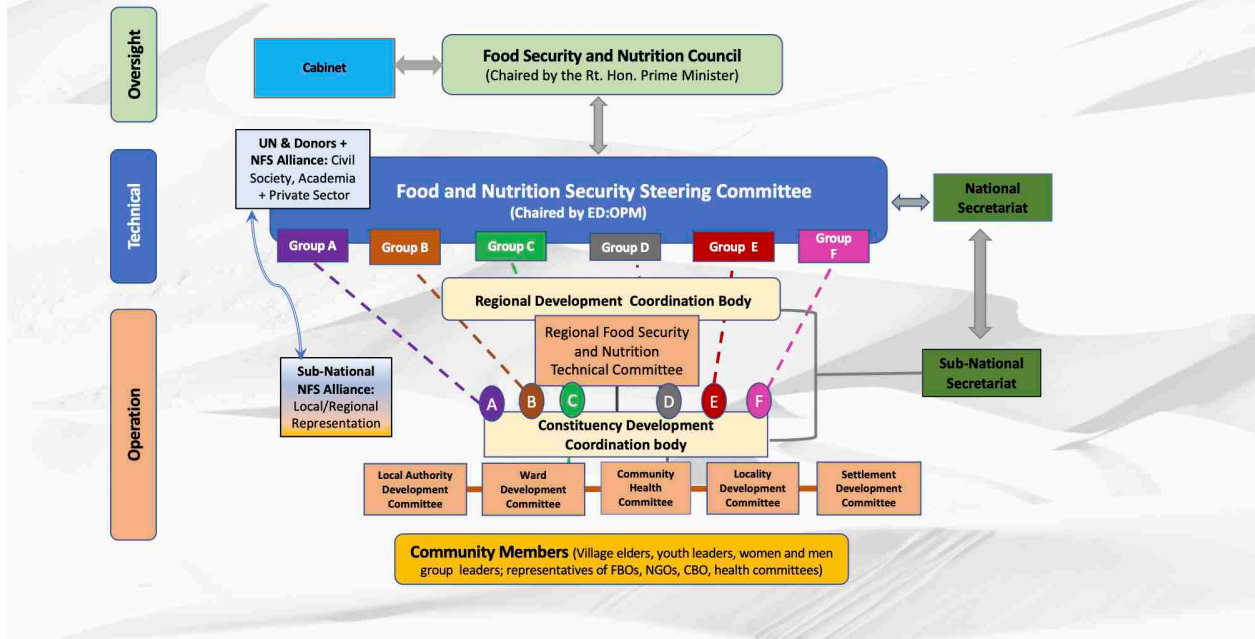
Oversight

Cabinet

Food Security and Nutrition Council
(Chaired by the Rt. Hon. Prime Minister)

Technical

UN & Donors + NFS Alliance: Civil Society, Academia + Private Sector

Food and Nutrition Security Steering Committee
(Chaired by ED:OPM)

National Secretariat

Group A

Group B

Group C

Group D

Group E

Group F

Regional Development Coordination Body

Regional Food Security and Nutrition Technical Committee

Operation

Sub-National NFS Alliance: Local/Regional Representation

Sub-National Secretariat

A

B

C

D

E

F

Constituency Development Coordination body

Local Authority Development Committee

Ward Development Committee

Community Health Committee

Locality Development Committee

Settlement Development Committee

Community Members (Village elders, youth leaders, women and men group leaders; representatives of FBOs, NGOs, CBO, health committees)